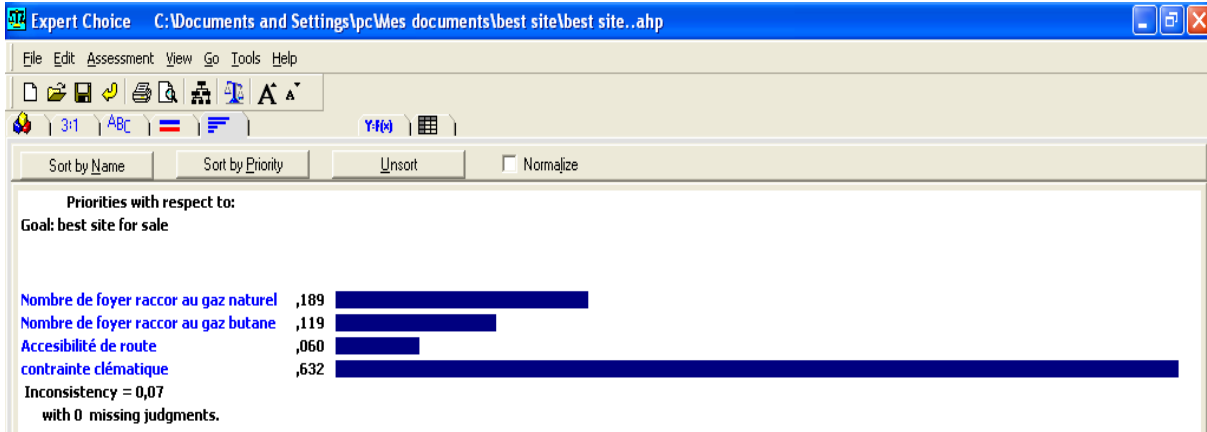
Expert Choice C:\Documents and Settings\pc\Mes documents\best site\best site..ahp

File Edit Assessment View Go Tools Help

3:1 ABC Y=f(x)

Sort by Name Sort by Priority Unsort Normalize

Priorities with respect to:
Goal: best site for sale

Nombre de foyer raccor au gaz naturel ,189
Nombre de foyer raccor au gaz butane ,119
Accesibilité de route ,060
contrainte clématique ,632
Inconsistency = 0,07
with 0 missing judgments.